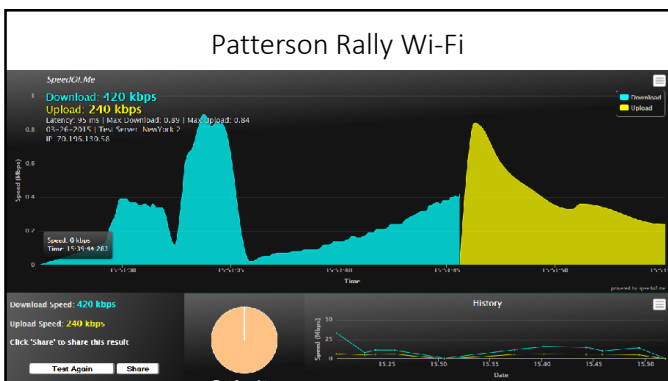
Patterson Rally Wi-Fi

SpeedOf.Me

Download: 420 kbps
Upload: 240 kbps
Latency: 95 ms | Max Download: 0.89 | Max Upload: 0.84
03-26-2015 | Test Server: NewYork 2
IP: 70.196.130.58

Download
Upload

1
0.8
0.6
0.4
0.2
0

Speed (Mbps)

Speed: 0 kbps
Time: 15:39:44.283

15:51:30
15:51:35
15:51:40
15:51:45
15:51:50
15:51:55

Time

powered by speedof.me

Download Speed: 420 kbps
Upload Speed: 240 kbps
Click 'Share' to share this result

Test Again
Share

History

50
25
0

Speed (Mbps)

15.25
15.30
15.35
15.40
15.45
15.50

Date